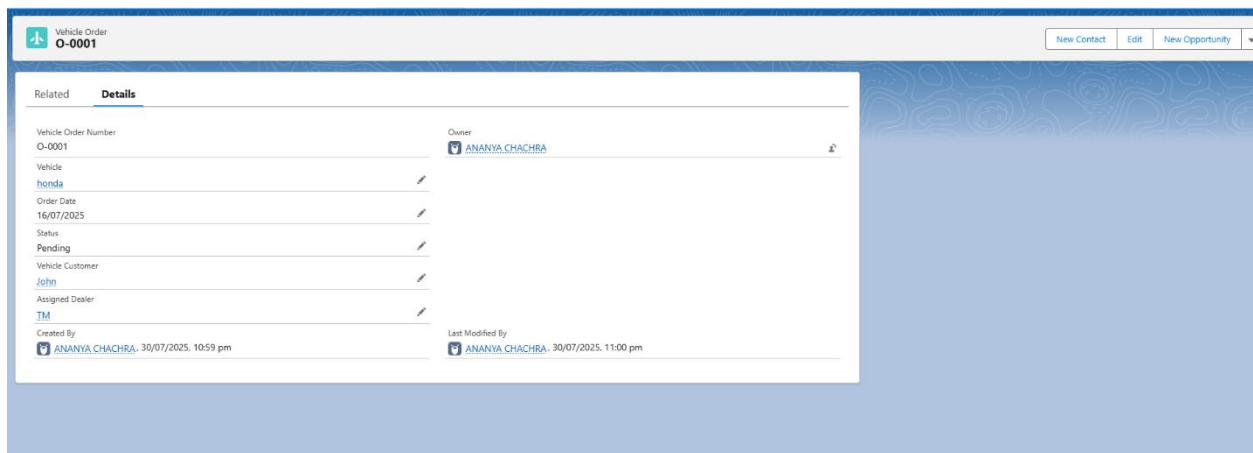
Vehicle Order
O-0001

New Contact
Edit
New Opportunity

Related
Details

Vehicle Order Number
O-0001

Owner
ANANYA CHACHRA

Vehicle
honda

Order Date
16/07/2025

Status
Pending

Vehicle Customer
John

Assigned Dealer
TM

Created By
ANANYA CHACHRA, 30/07/2025, 10:59 pm

Last Modified By
ANANYA CHACHRA, 30/07/2025, 11:00 pm